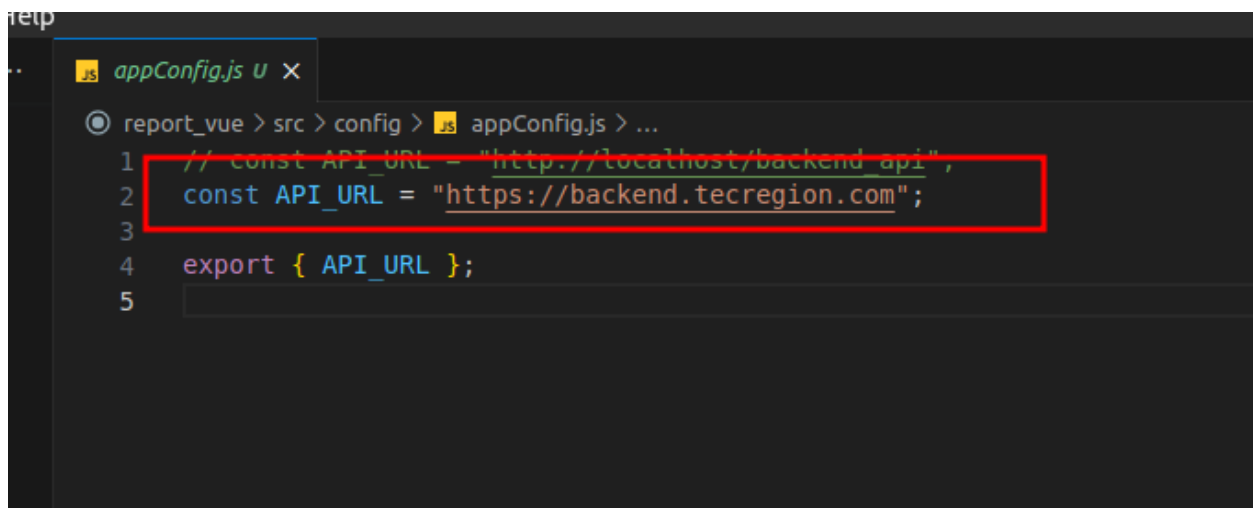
Help

...

JS appConfig.js U ×

report_vue > src > config > JS appConfig.js > ...

1 // const API_URL = "http://localhost/backend_api";
2 const API_URL = "https://backend.tecregion.com";
3
4 export { API_URL };
5